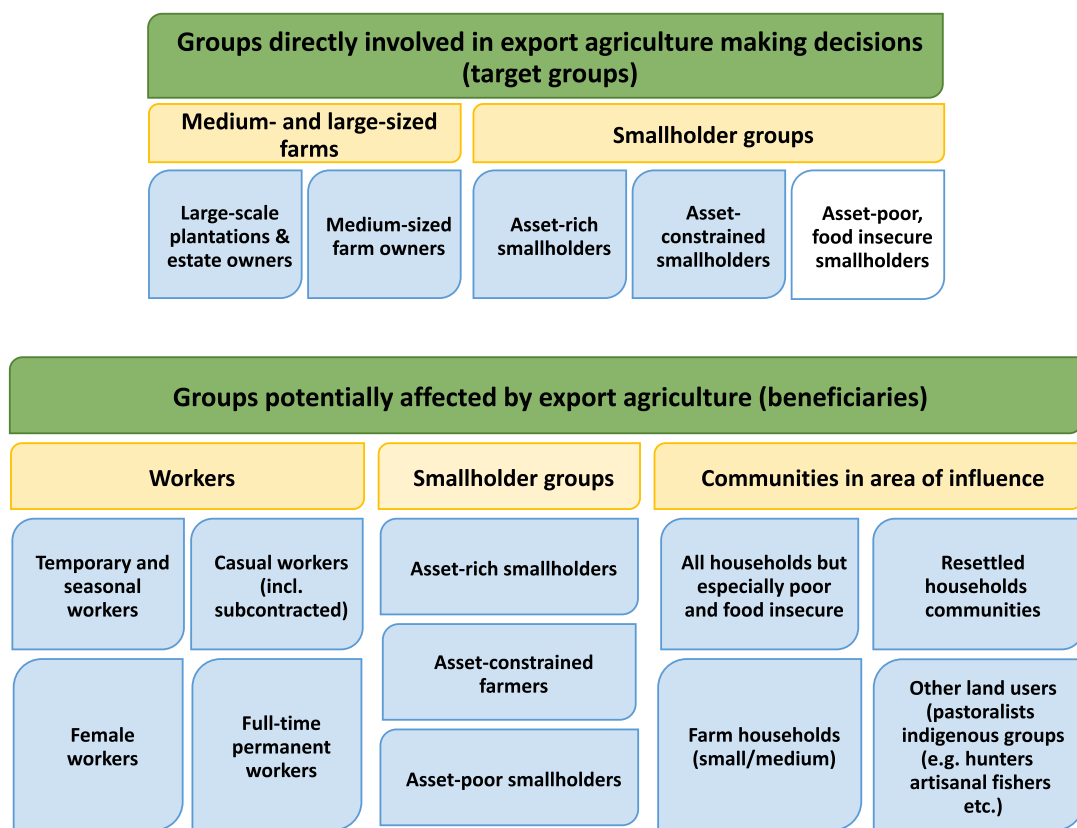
Groups directly involved in export agriculture making decisions (target groups)

Medium- and large-sized farms

Smallholder groups

Large-scale plantations & estate owners

Medium-sized farm owners

Asset-rich smallholders

Asset-constrained smallholders

Asset-poor, food insecure smallholders

Groups potentially affected by export agriculture (beneficiaries)

Workers

Smallholder groups

Communities in area of influence

Temporary and seasonal workers

Casual workers (incl. subcontracted)

Asset-rich smallholders

All households but especially poor and food insecure

Resettled households communities

Asset-constrained farmers

Female workers

Full-time permanent workers

Asset-poor smallholders

Farm households (small/medium)

Other land users (pastoralists indigenous groups (e.g. hunters artisanal fishers etc.)